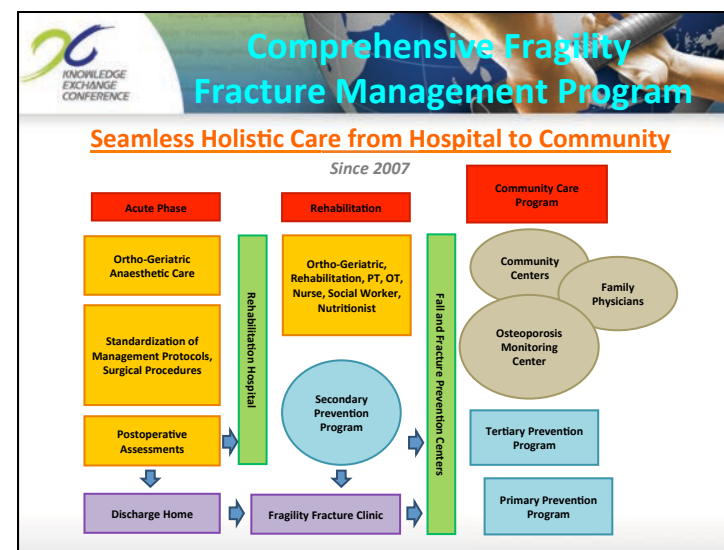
KNOWLEDGE EXCHANGE CONFERENCE

Comprehensive Fragility Fracture Management Program

Seamless Holistic Care from Hospital to Community

Since 2007

Acute Phase

Rehabilitation

Community Care Program

Ortho-Geriatric Anaesthetic Care

Standardization of Management Protocols, Surgical Procedures

Postoperative Assessments

Rehabilitation Hospital

Ortho-Geriatric, Rehabilitation, PT, OT, Nurse, Social Worker, Nutritionist

Secondary Prevention Program

Fall and Fracture Prevention Centers

Community Centers

Family Physicians

Osteoporosis Monitoring Center

Tertiary Prevention Program

Discharge Home

Fragility Fracture Clinic

Primary Prevention Program